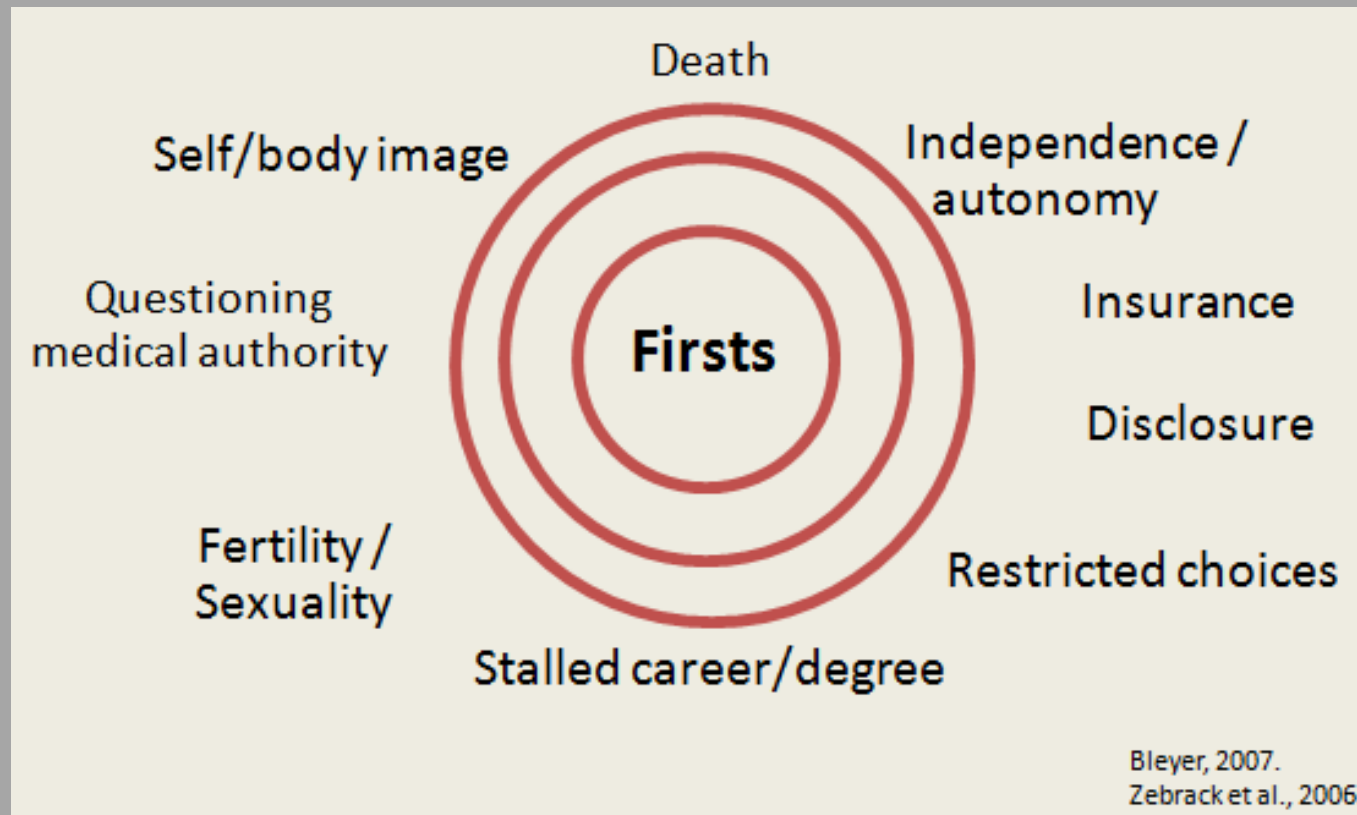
Death

Self/body image

Independence / autonomy

Questioning medical authority

Firsts

Insurance

Disclosure

Fertility / Sexuality

Restricted choices

Stalled career/degree

Bleyer, 2007.
Zebrack et al., 2006